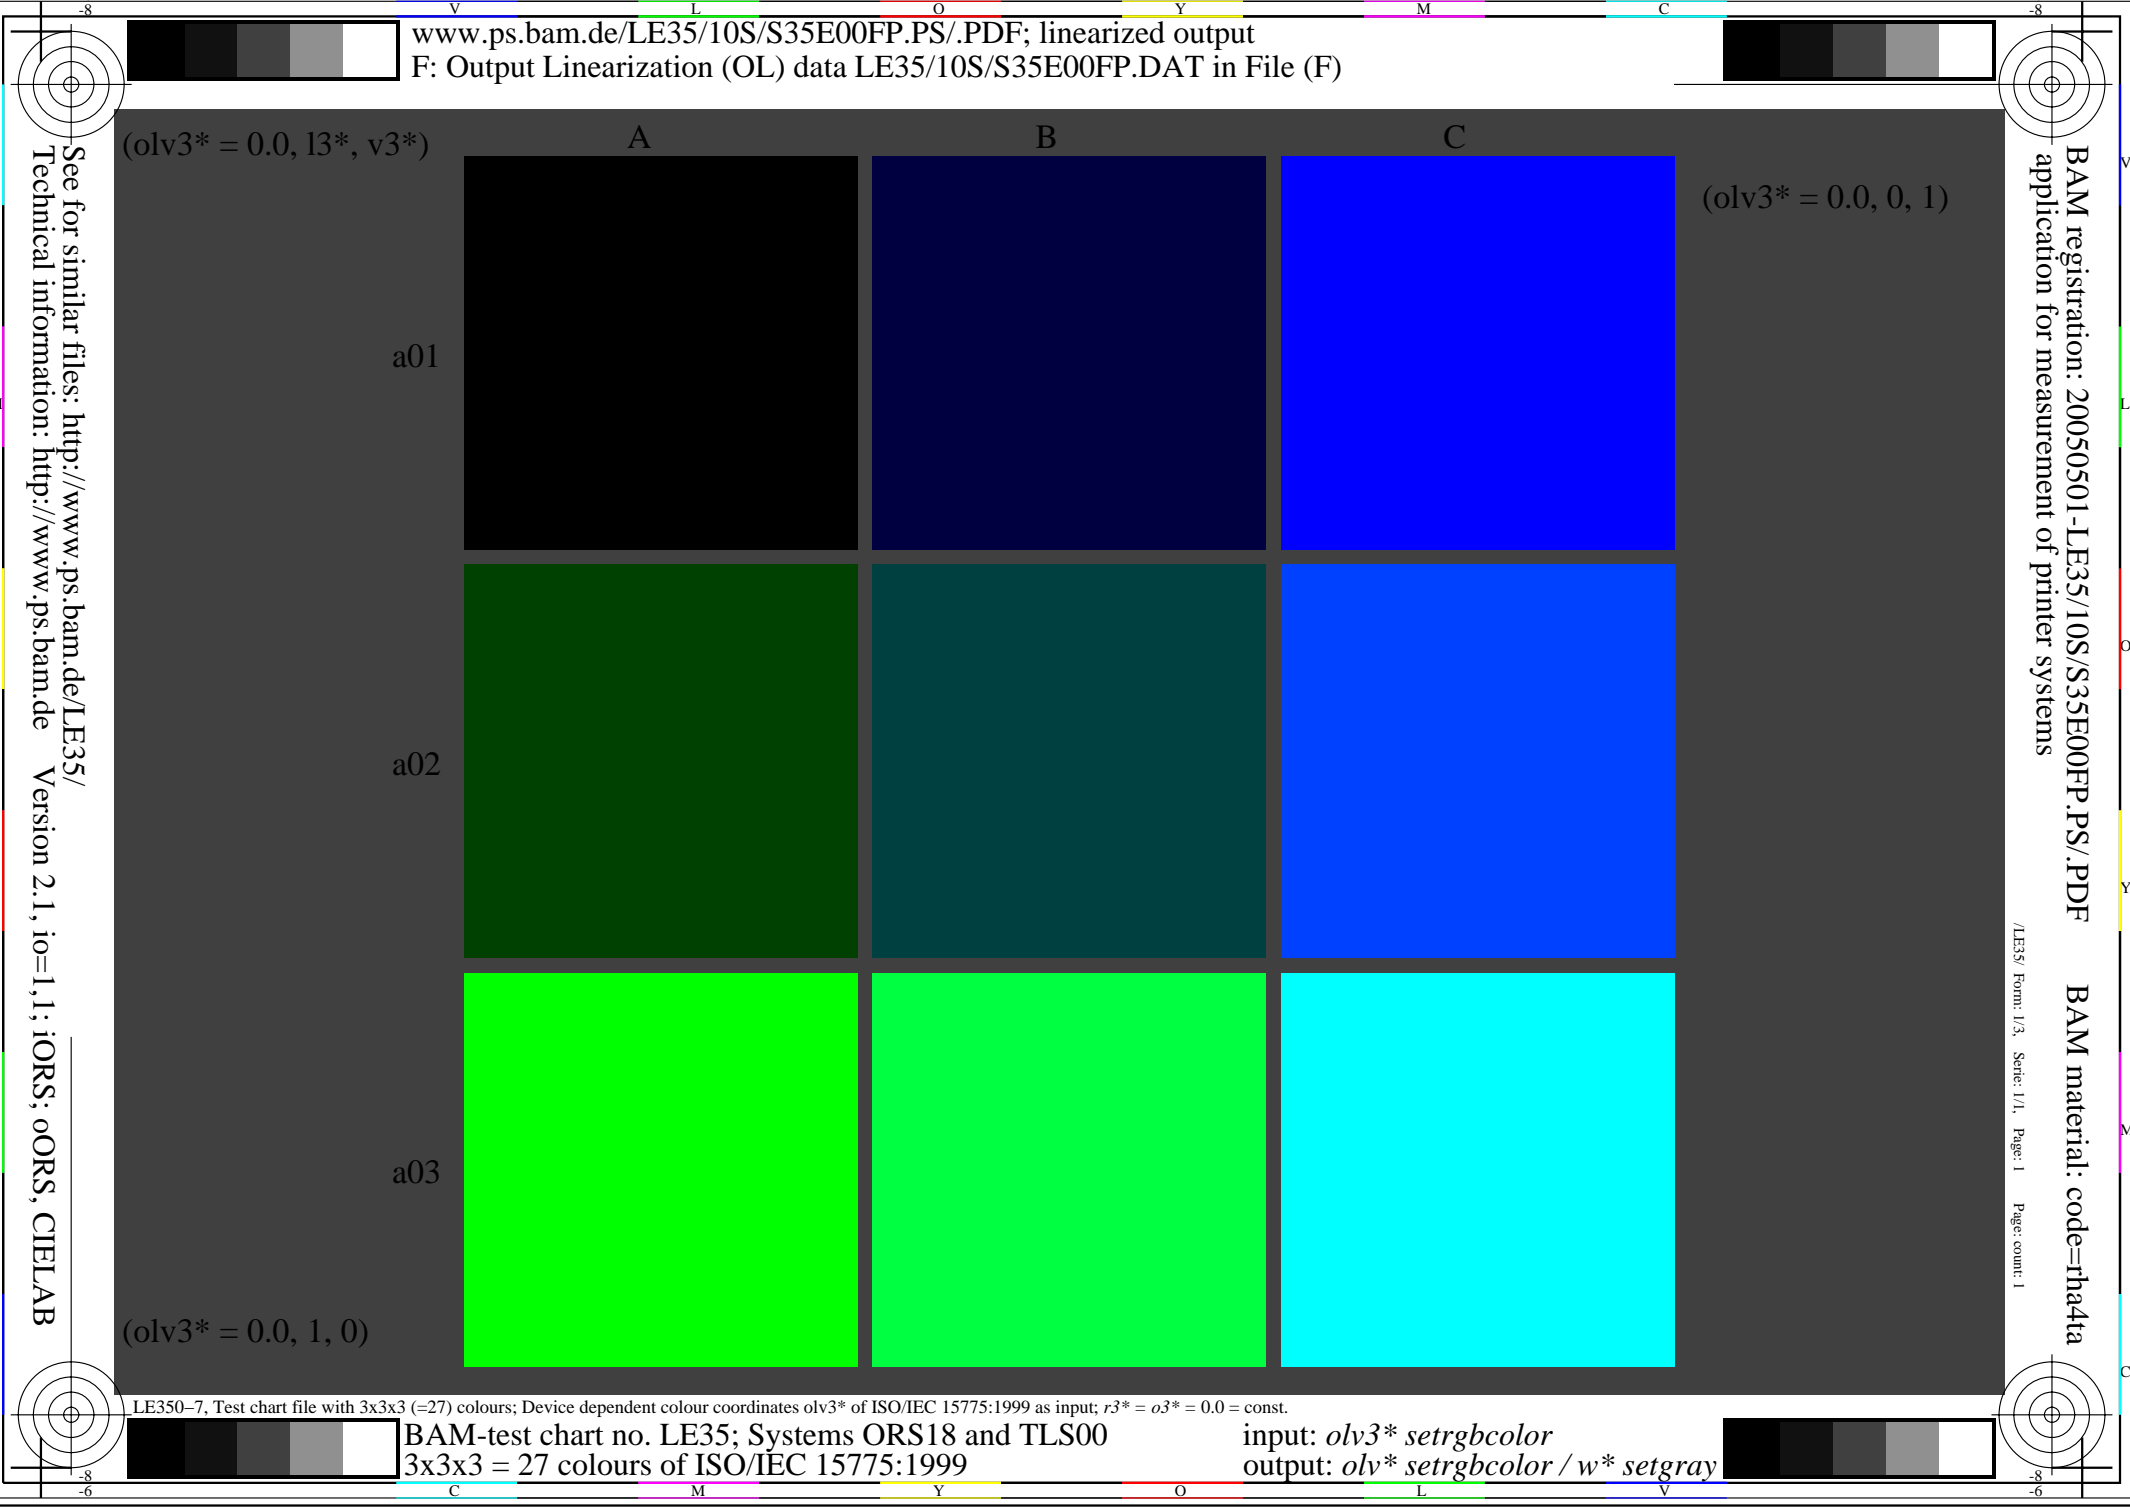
-8 V L O Y M C -8

www.ps.bam.de/LE35/10S/S35E00FP.PS/.PDF; linearized output
F: Output Linearization (OL) data LE35/10S/S35E00FP.DAT in File (F)

(olv3* = 0.0, l3*, v3*)

A B C

(olv3* = 0.0, 0, 1)

a01

a02

a03

(olv3* = 0.0, 1, 0)

See for similar files: http://www.ps.bam.de/LE35/
Technical information: http://www.ps.bam.de Version 2.1, io=1,1; iORS; oORS, CIELAB

BAM registration: 20050501-LE35/10S/S35E00FP.PS/.PDF
application for measurement of printer systems

BAM material: code=rha4ta

/LE35/ Form: 1/3, Serie: 1/1, Page: 1 Page: count: 1

LE350–7, Test chart file with 3x3x3 (=27) colours; Device dependent colour coordinates olv3* of ISO/IEC 15775:1999 as input; $r3^* = o3^* = 0.0$ = const.

BAM-test chart no. LE35; Systems ORS18 and TLS00
3x3x3 = 27 colours of ISO/IEC 15775:1999

input: *olv3* setrgbcolor*
output: *olv* setrgbcolor / w* setgray*

-8 -6 C M Y O L V -8 -6